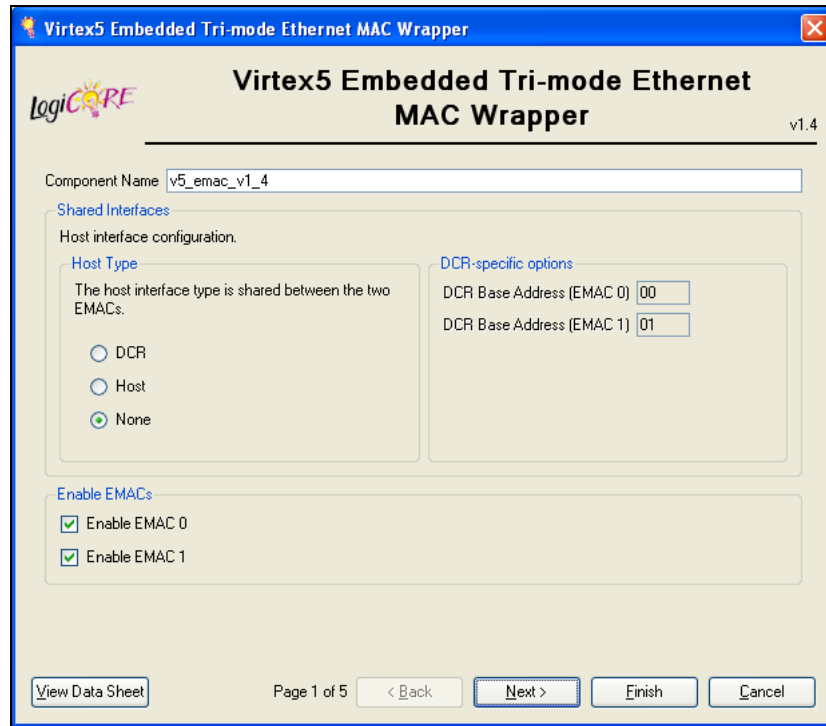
Virtex5 Embedded Tri-mode Ethernet MAC Wrapper

LogiCORE

Virtex5 Embedded Tri-mode Ethernet MAC Wrapper

v1.4

Component Name v5_emac_v1_4

Shared Interfaces

Host interface configuration.

Host Type

The host interface type is shared between the two EMACs.

DCR

Host

None

DCR-specific options

DCR Base Address (EMAC 0) 00

DCR Base Address (EMAC 1) 01

Enable EMACs

Enable EMAC 0

Enable EMAC 1

View Data Sheet

Page 1 of 5

< Back

Next >

Finish

Cancel